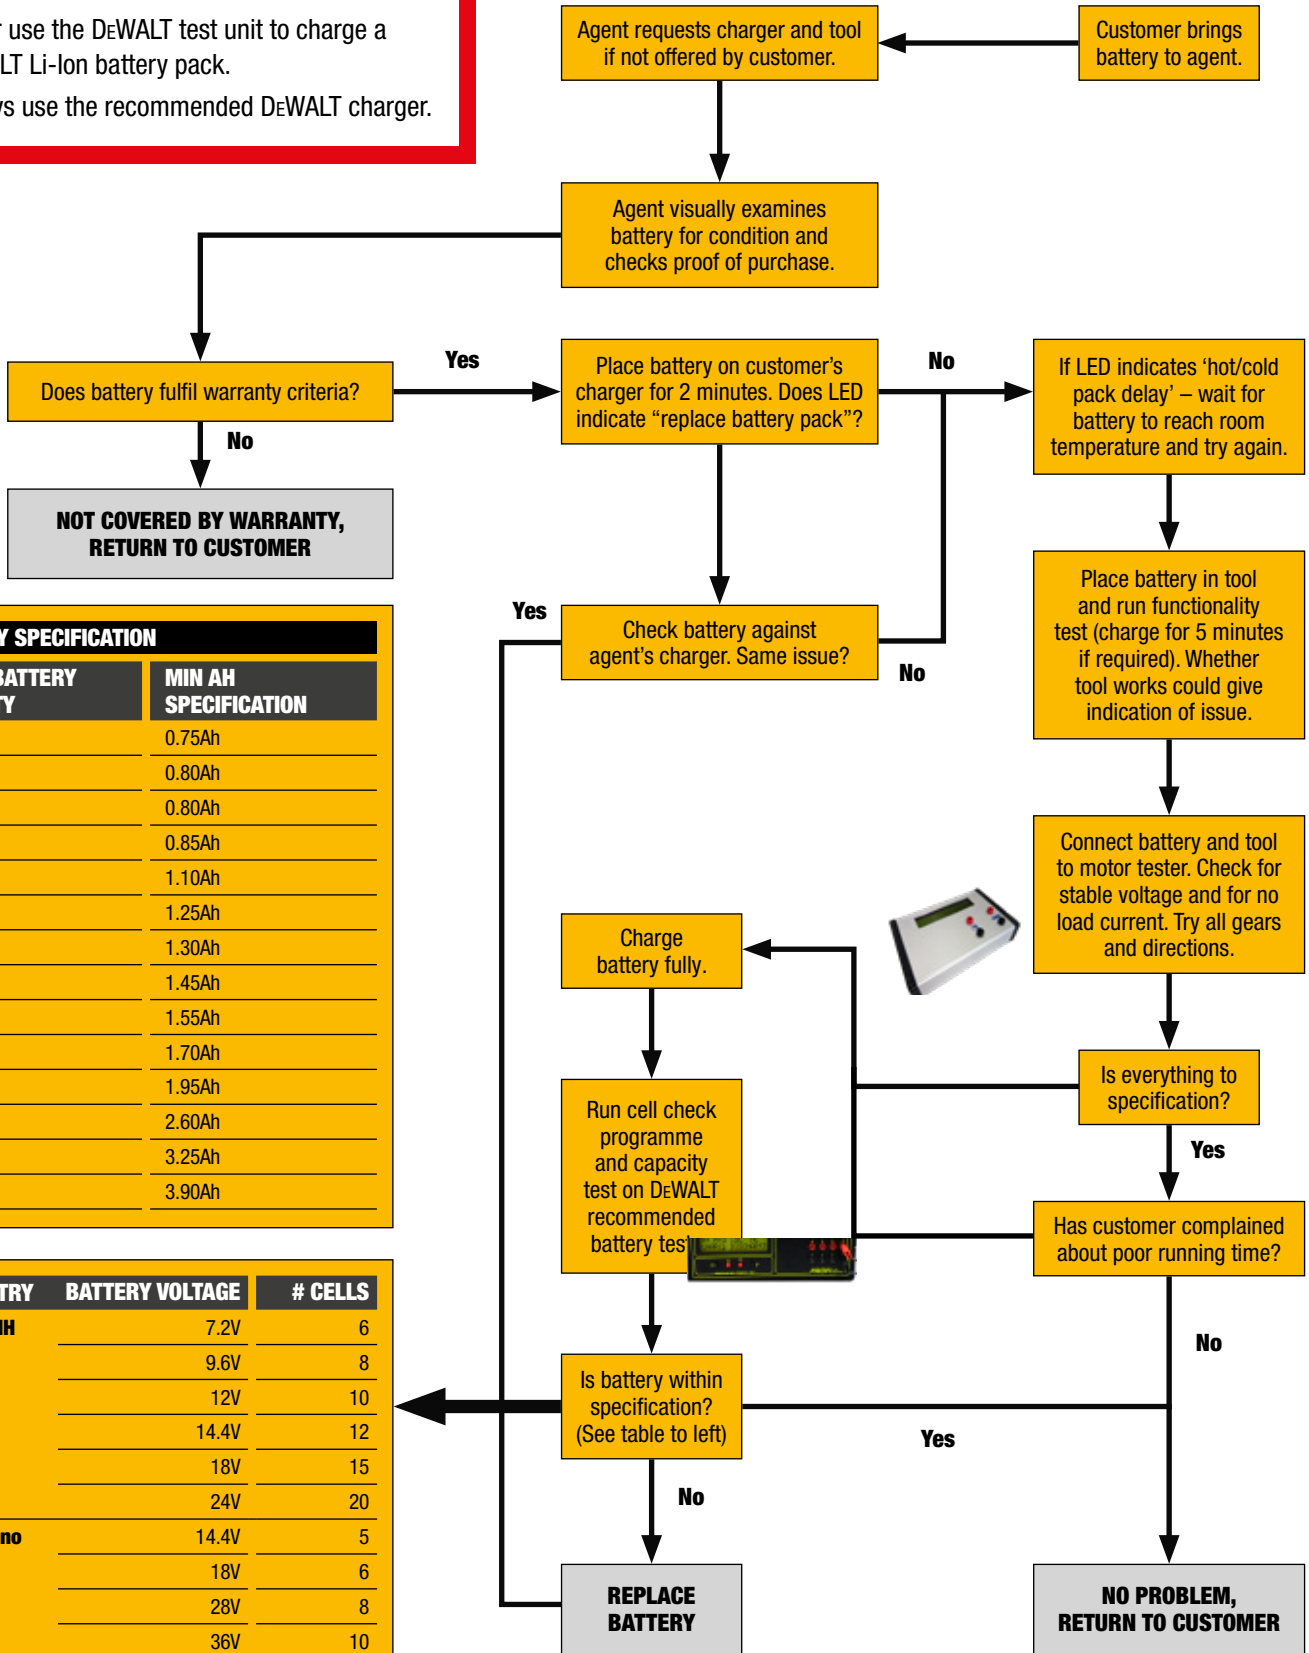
r use the DeWALT test unit to charge a
LT Li-Ion battery pack.

s use the recommended DeWALT charger.

Agent requests charger and tool if not offered by customer.

Customer brings battery to agent.

Agent visually examines battery for condition and checks proof of purchase.

Does battery fulfil warranty criteria?

Yes

No

NOT COVERED BY WARRANTY, RETURN TO CUSTOMER

Place battery on customer's charger for 2 minutes. Does LED indicate "replace battery pack"?

No

If LED indicates 'hot/cold pack delay' – wait for battery to reach room temperature and try again.

Yes

Check battery against agent's charger. Same issue?

No

Place battery in tool and run functionality test (charge for 5 minutes if required). Whether tool works could give indication of issue.

Connect battery and tool to motor tester. Check for stable voltage and for no load current. Try all gears and directions.

Charge battery fully.

Is everything to specification?

Yes

Run cell check programme and capacity test on DeWALT recommended battery tes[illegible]

Has customer complained about poor running time?

No

Is battery within specification? (See table to left)

Yes

No

REPLACE BATTERY

NO PROBLEM, RETURN TO CUSTOMER

Y SPECIFICATION

| BATTERY Y | MIN AH SPECIFICATION |
|---|---|
| | 0.75Ah |
| | 0.80Ah |
| | 0.80Ah |
| | 0.85Ah |
| | 1.10Ah |
| | 1.25Ah |
| | 1.30Ah |
| | 1.45Ah |
| | 1.55Ah |
| | 1.70Ah |
| | 1.95Ah |
| | 2.60Ah |
| | 3.25Ah |
| | 3.90Ah |

| TRY | BATTERY VOLTAGE | # CELLS |
|---|---|---|
| IH | 7.2V | 6 |
| | 9.6V | 8 |
| | 12V | 10 |
| | 14.4V | 12 |
| | 18V | 15 |
| | 24V | 20 |
| no | 14.4V | 5 |
| | 18V | 6 |
| | 28V | 8 |
| | 36V | 10 |